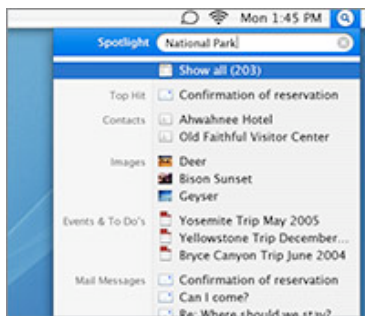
Mon 1:45 PM

Spotlight National Park

Show all (203)

Top Hit Confirmation of reservation

Contacts Ahwahnee Hotel
Old Faithful Visitor Center

Images Deer
Bison Sunset
Geyser

Events & To Do's Yosemite Trip May 2005
Yellowstone Trip December...
Bryce Canyon Trip June 2004

Mail Messages Confirmation of reservation
Can I come?
Re: Where should we stay?